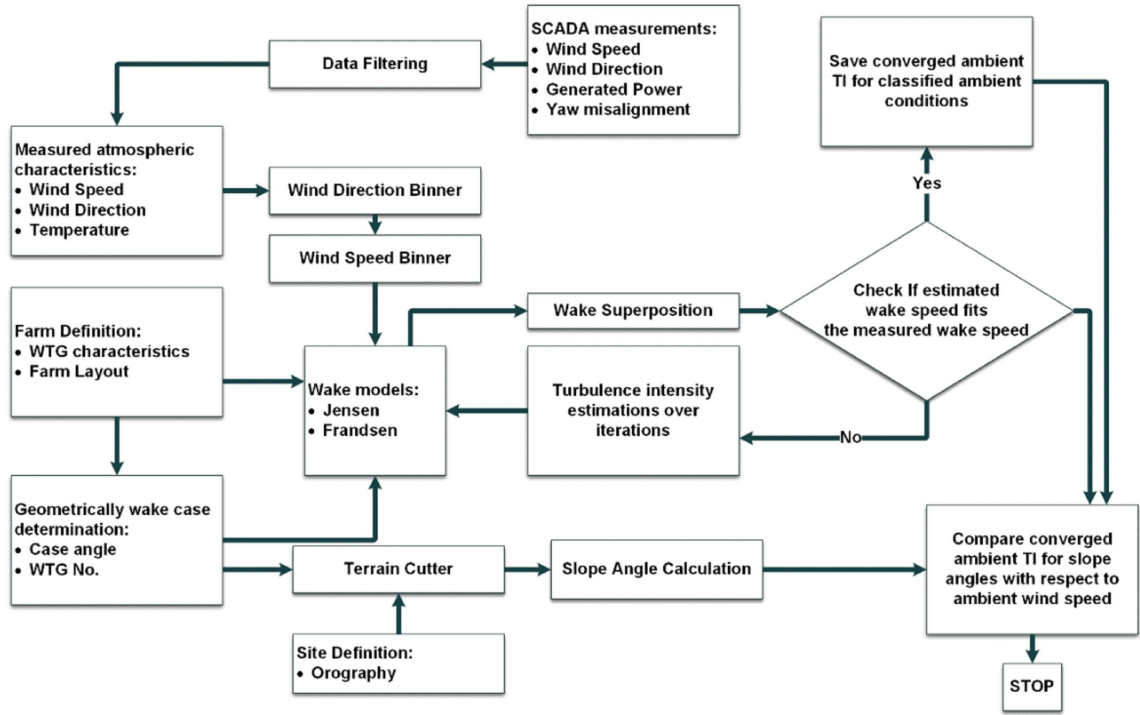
SCADA measurements:
- Wind Speed
- Wind Direction
- Generated Power
- Yaw misalignment

Data Filtering

Save converged ambient TI for classified ambient conditions

Measured atmospheric characteristics:
- Wind Speed
- Wind Direction
- Temperature

Wind Direction Binner

Wind Speed Binner

Yes

Check If estimated wake speed fits the measured wake speed

Wake Superposition

Farm Definition:
- WTG characteristics
- Farm Layout

Wake models:
- Jensen
- Frandsen

Turbulence intensity estimations over iterations

No

Geometrically wake case determination:
- Case angle
- WTG No.

Terrain Cutter

Slope Angle Calculation

Compare converged ambient TI for slope angles with respect to ambient wind speed

Site Definition:
- Orography

STOP